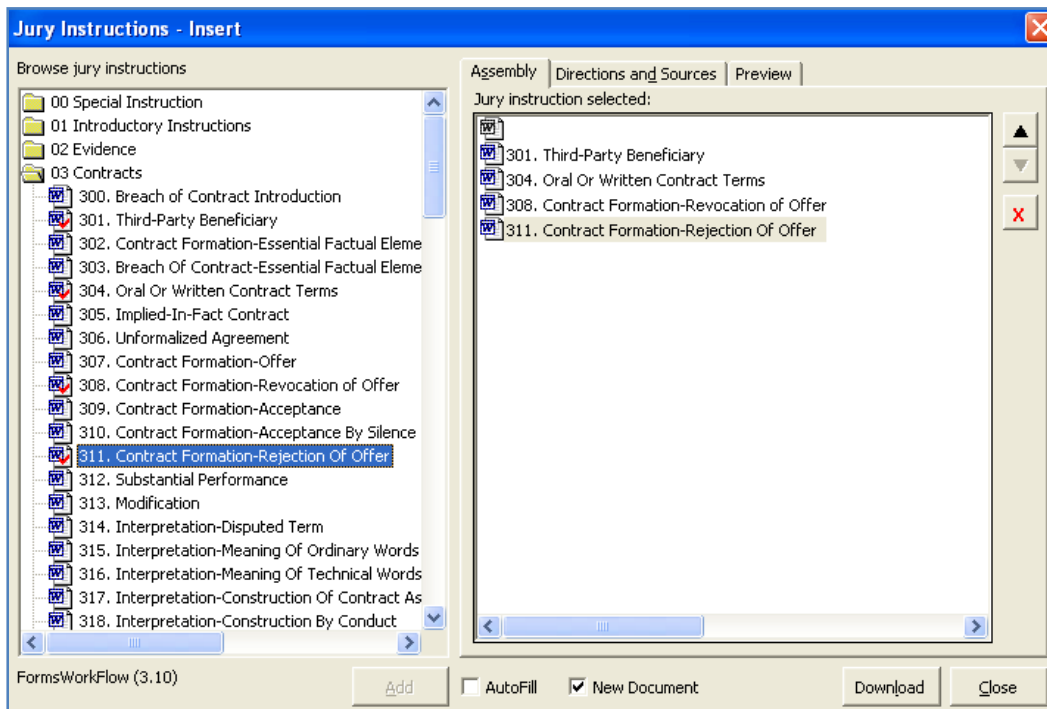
Jury Instructions - Insert

Browse jury instructions

00 Special Instruction
01 Introductory Instructions
02 Evidence
03 Contracts
300. Breach of Contract Introduction
301. Third-Party Beneficiary
302. Contract Formation-Essential Factual Eleme
303. Breach Of Contract-Essential Factual Eleme
304. Oral Or Written Contract Terms
305. Implied-In-Fact Contract
306. Unformalized Agreement
307. Contract Formation-Offer
308. Contract Formation-Revocation of Offer
309. Contract Formation-Acceptance
310. Contract Formation-Acceptance By Silence
311. Contract Formation-Rejection Of Offer
312. Substantial Performance
313. Modification
314. Interpretation-Disputed Term
315. Interpretation-Meaning Of Ordinary Words
316. Interpretation-Meaning Of Technical Words
317. Interpretation-Construction Of Contract As
318. Interpretation-Construction By Conduct

Assembly | Directions and Sources | Preview

Jury instruction selected:

301. Third-Party Beneficiary
304. Oral Or Written Contract Terms
308. Contract Formation-Revocation of Offer
311. Contract Formation-Rejection Of Offer

X

FormsWorkFlow (3.10)

Add

AutoFill

New Document

Download

Close